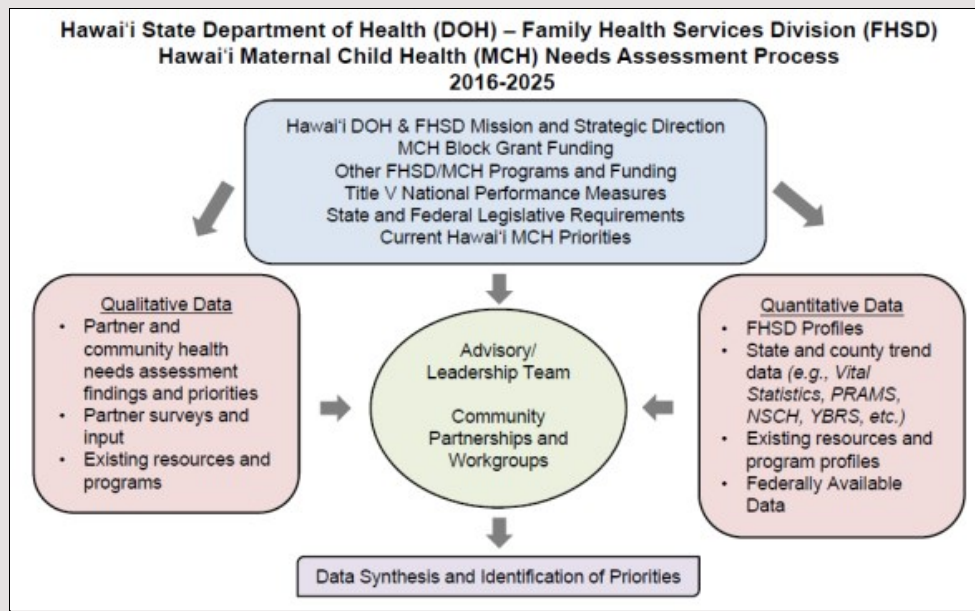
Hawai'i State Department of Health (DOH) – Family Health Services Division (FHSD)
Hawai'i Maternal Child Health (MCH) Needs Assessment Process
2016-2025

Hawai'i DOH & FHSD Mission and Strategic Direction
MCH Block Grant Funding
Other FHSD/MCH Programs and Funding
Title V National Performance Measures
State and Federal Legislative Requirements
Current Hawai'i MCH Priorities

Qualitative Data
• Partner and community health needs assessment findings and priorities
• Partner surveys and input
• Existing resources and programs

Advisory/ Leadership Team

Community Partnerships and Workgroups

Quantitative Data
• FHSD Profiles
• State and county trend data (e.g., Vital Statistics, PRAMS, NSCH, YBRS, etc.)
• Existing resources and program profiles
• Federally Available Data

Data Synthesis and Identification of Priorities